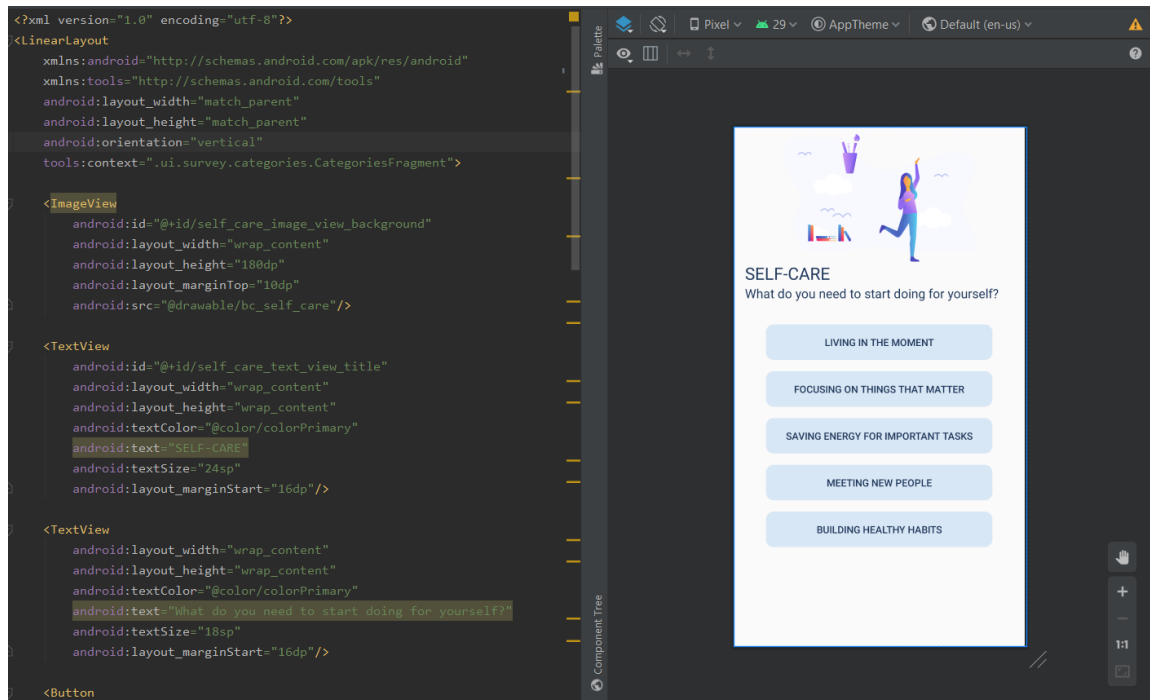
<?xml version="1.0" encoding="utf-8"?>
<LinearLayout
    xmlns:android="http://schemas.android.com/apk/res/android"
    xmlns:tools="http://schemas.android.com/tools"
    android:layout_width="match_parent"
    android:layout_height="match_parent"
    android:orientation="vertical"
    tools:context=".ui.survey.categories.CategoriesFragment">

    <ImageView
        android:id="@+id/self_care_image_view_background"
        android:layout_width="wrap_content"
        android:layout_height="180dp"
        android:layout_marginTop="10dp"
        android:src="@drawable/bc_self_care"/>

    <TextView
        android:id="@+id/self_care_text_view_title"
        android:layout_width="wrap_content"
        android:layout_height="wrap_content"
        android:textColor="@color/colorPrimary"
        android:text="SELF-CARE"
        android:textSize="24sp"
        android:layout_marginStart="16dp"/>

    <TextView
        android:layout_width="wrap_content"
        android:layout_height="wrap_content"
        android:textColor="@color/colorPrimary"
        android:text="What do you need to start doing for yourself?"
        android:textSize="18sp"
        android:layout_marginStart="16dp"/>

    <Button

Palette
Component Tree

Pixel 29 AppTheme Default (en-us)

SELF-CARE
What do you need to start doing for yourself?

LIVING IN THE MOMENT
FOCUSING ON THINGS THAT MATTER
SAVING ENERGY FOR IMPORTANT TASKS
MEETING NEW PEOPLE
BUILDING HEALTHY HABITS

+
1:1